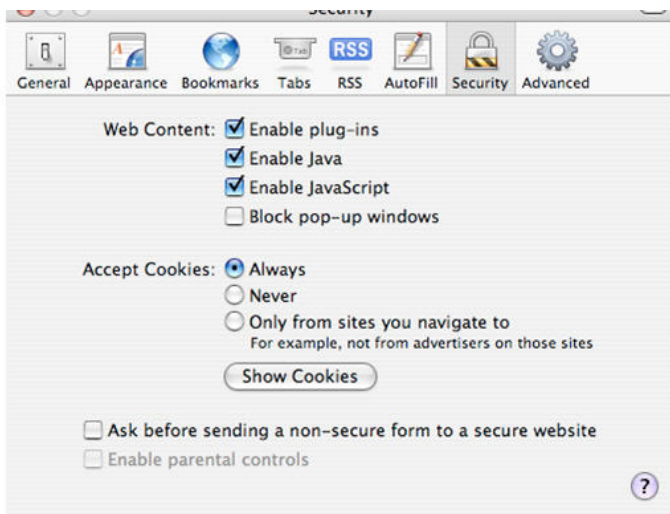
Security

General Appearance Bookmarks Tabs RSS AutoFill Security Advanced

RSS

Web Content: Enable plug-ins
Enable Java
Enable JavaScript
Block pop-up windows

Accept Cookies: Always
Never
Only from sites you navigate to
For example, not from advertisers on those sites

Show Cookies

Ask before sending a non-secure form to a secure website
Enable parental controls

?